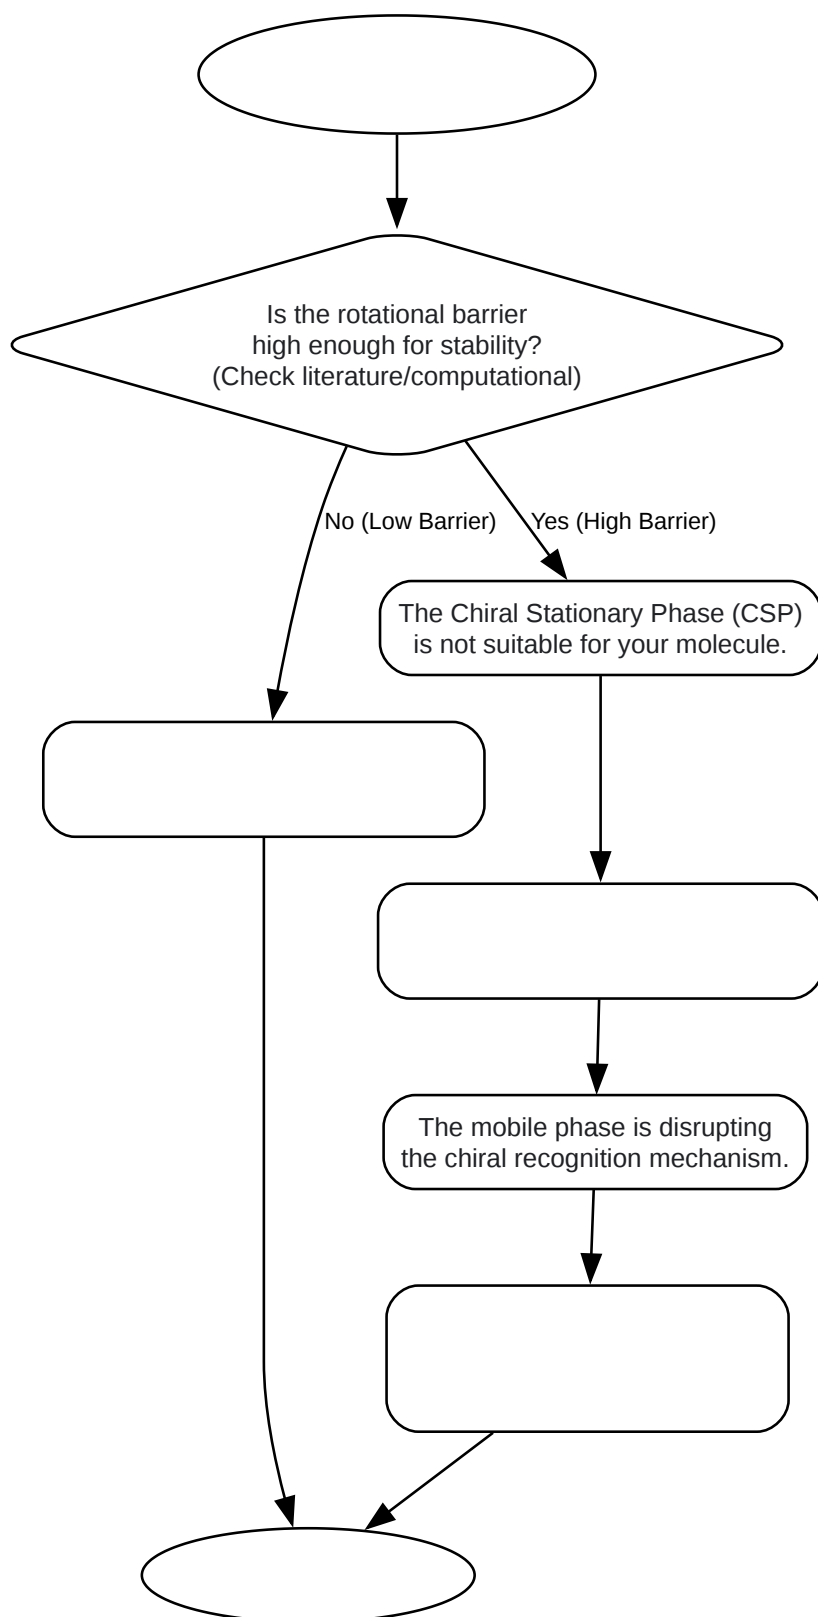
Is the rotational barrier high enough for stability? (Check literature/computational)

No (Low Barrier)

Yes (High Barrier)

The Chiral Stationary Phase (CSP) is not suitable for your molecule.

The mobile phase is disrupting the chiral recognition mechanism.